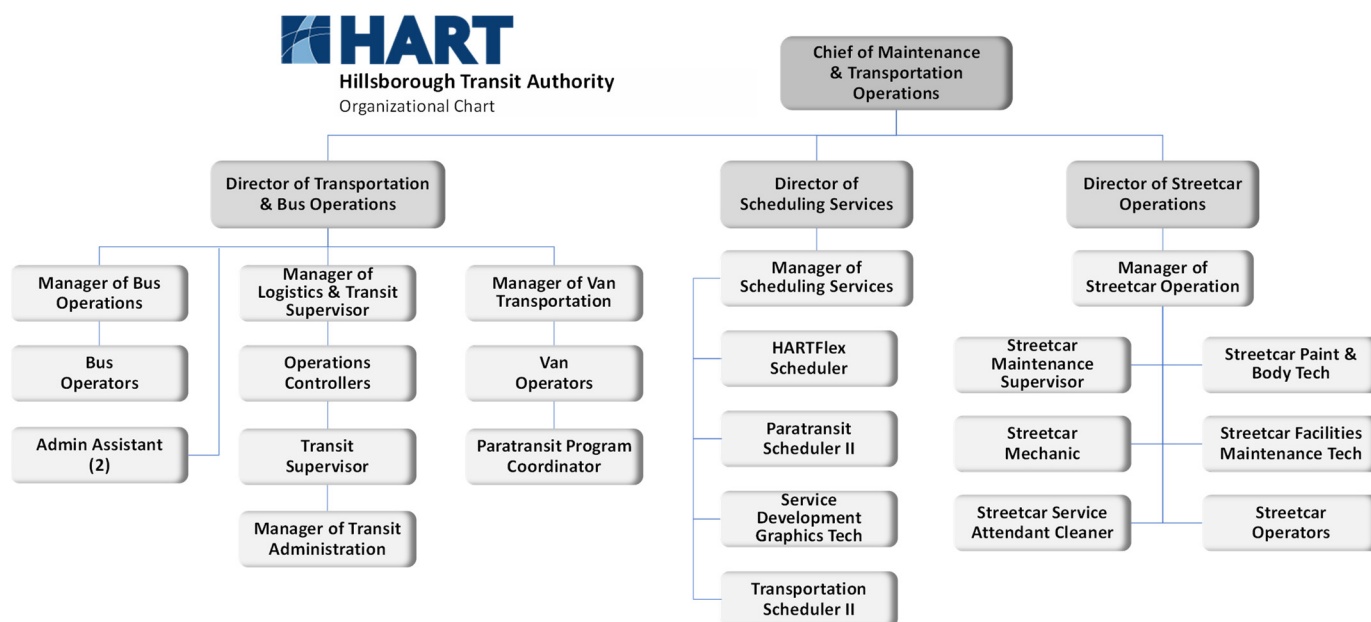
HART
Hillsborough Transit Authority
Organizational Chart

Chief of Maintenance & Transportation Operations

Director of Transportation & Bus Operations

Manager of Bus Operations

Bus Operators

Admin Assistant (2)

Manager of Logistics & Transit Supervisor

Operations Controllers

Transit Supervisor

Manager of Transit Administration

Manager of Van Transportation

Van Operators

Paratransit Program Coordinator

Director of Scheduling Services

Manager of Scheduling Services

HARTFlex Scheduler

Paratransit Scheduler II

Service Development Graphics Tech

Transportation Scheduler II

Director of Streetcar Operations

Manager of Streetcar Operation

Streetcar Maintenance Supervisor

Streetcar Mechanic

Streetcar Service Attendant Cleaner

Streetcar Paint & Body Tech

Streetcar Facilities Maintenance Tech

Streetcar Operators